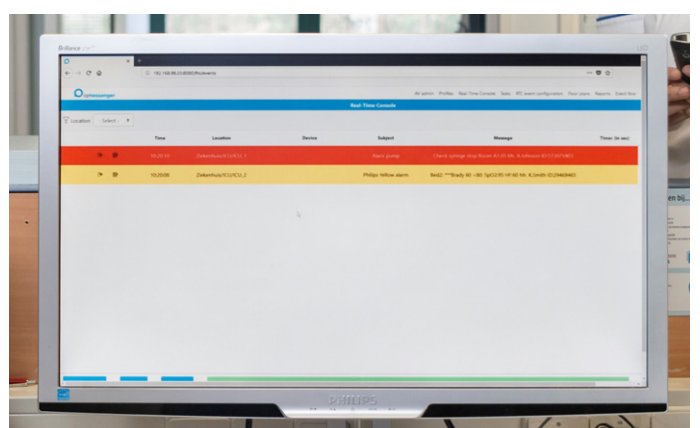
Brilliance

192.168.86.2:8080/RtcEvents

All admin Profiles Real-Time Console Tasks RTC event configuration Floor plans Reports Event flow

Real-Time Console

Location - Select -

| | Time | Location | Device | Subject | Message | Timer (in sec) |
|---|---|---|---|---|---|---|
| | 10:20:10 | Ziekenhuis/ICU/ICU_1 | | Basic pump | Check syringe drop Room 8/135 Mr. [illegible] | |
| | 10:20:08 | Ziekenhuis/ICU/ICU_2 | | Philips Yellow alarm | Bed2 ***Brady 60 <80 SpO2:95 HI 60 Mr. K.Smith ID:29469465 | |

PHILIPS

en bij..